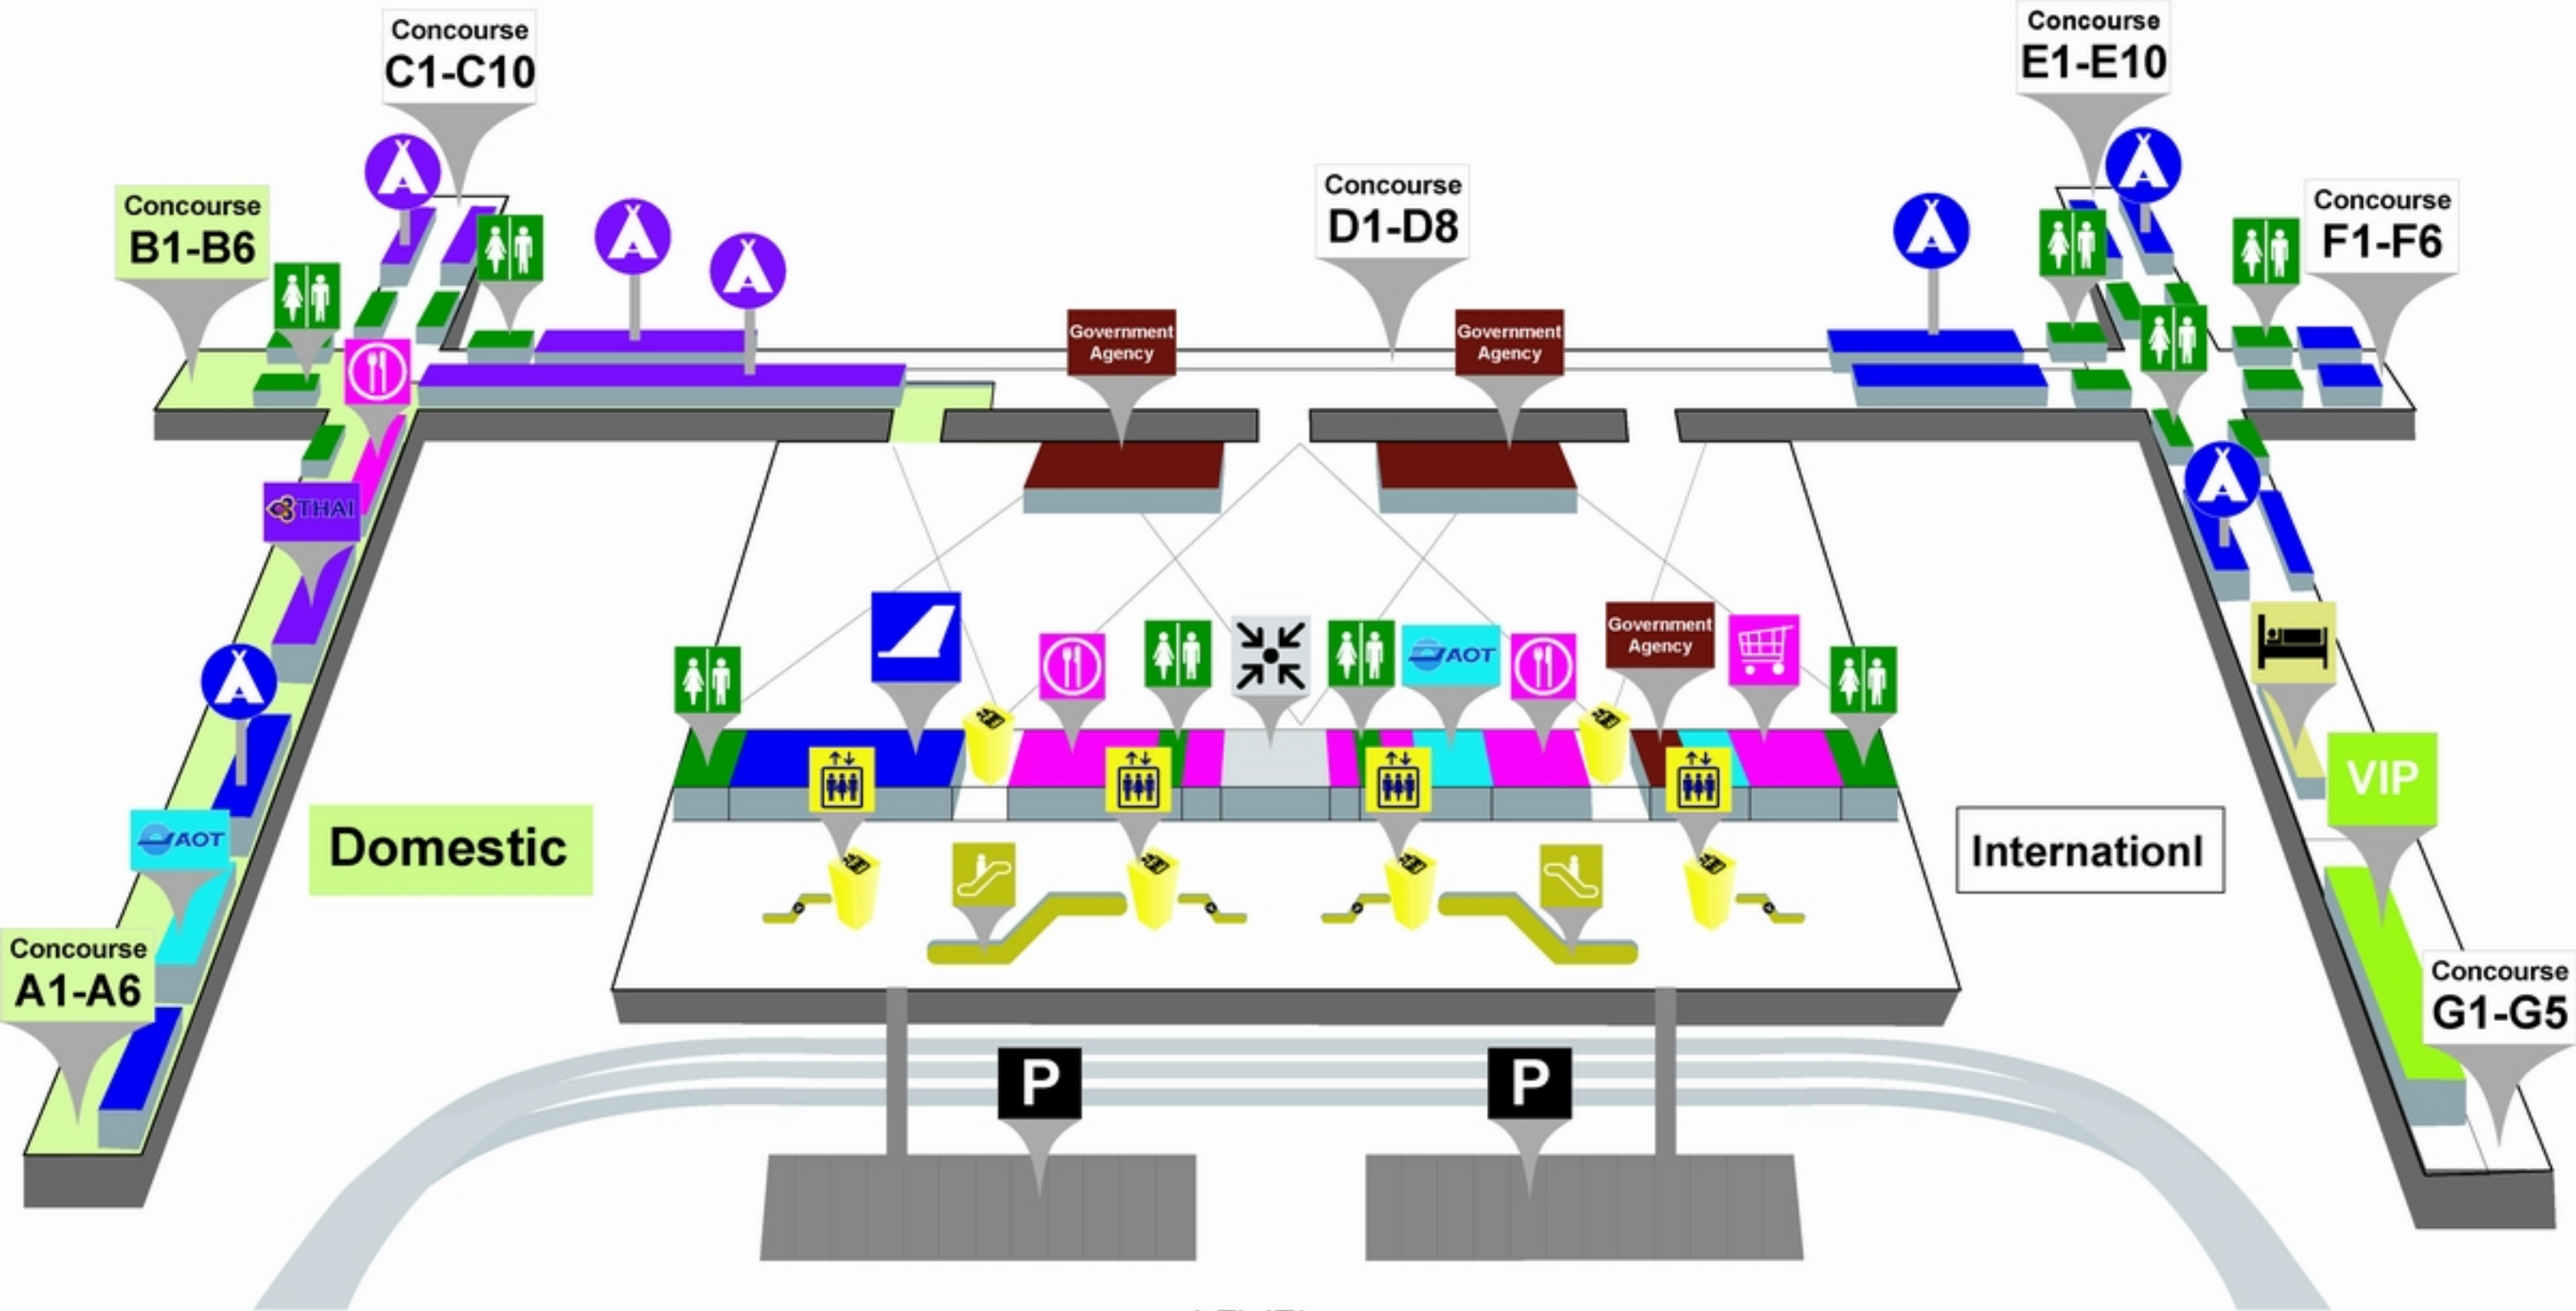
Concourse
C1-C10

Concourse
E1-E10

Concourse
B1-B6

Concourse
D1-D8

Concourse
F1-F6

Government Agency

Government Agency

THAI

Government Agency

AOT

AOT

Domestic

Internationl

VIP

Concourse
A1-A6

Concourse
G1-G5

P

P